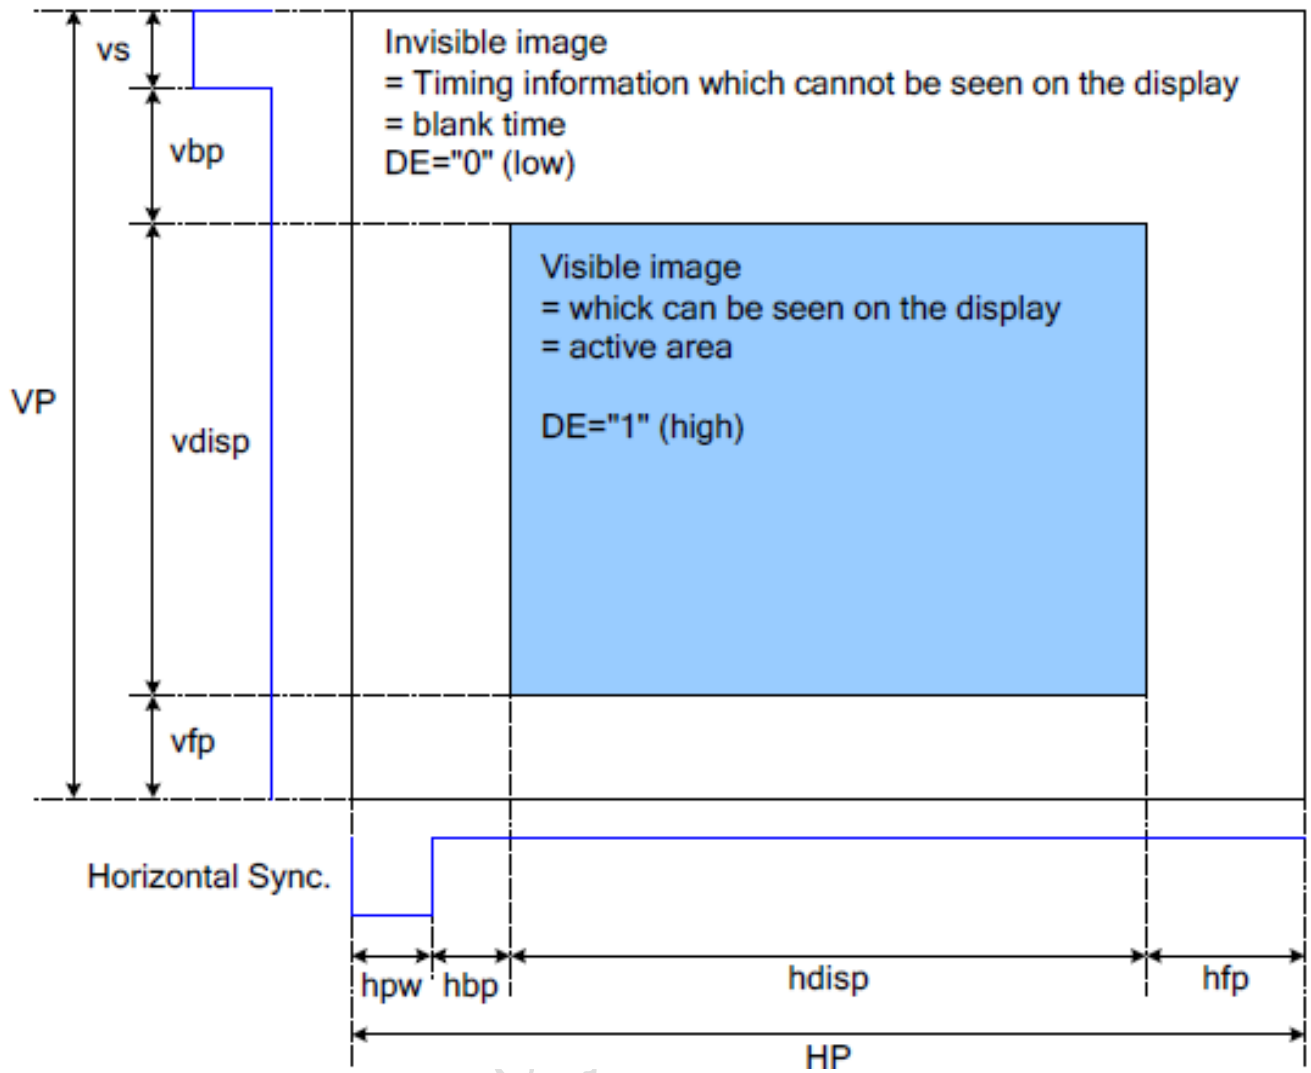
vs

vbp

VP

vdisp

vfp

Invisible image
= Timing information which cannot be seen on the display
= blank time
DE="0" (low)

Visible image
= whick can be seen on the display
= active area

DE="1" (high)

Horizontal Sync.

hpw hbp hdisp hfp

HP